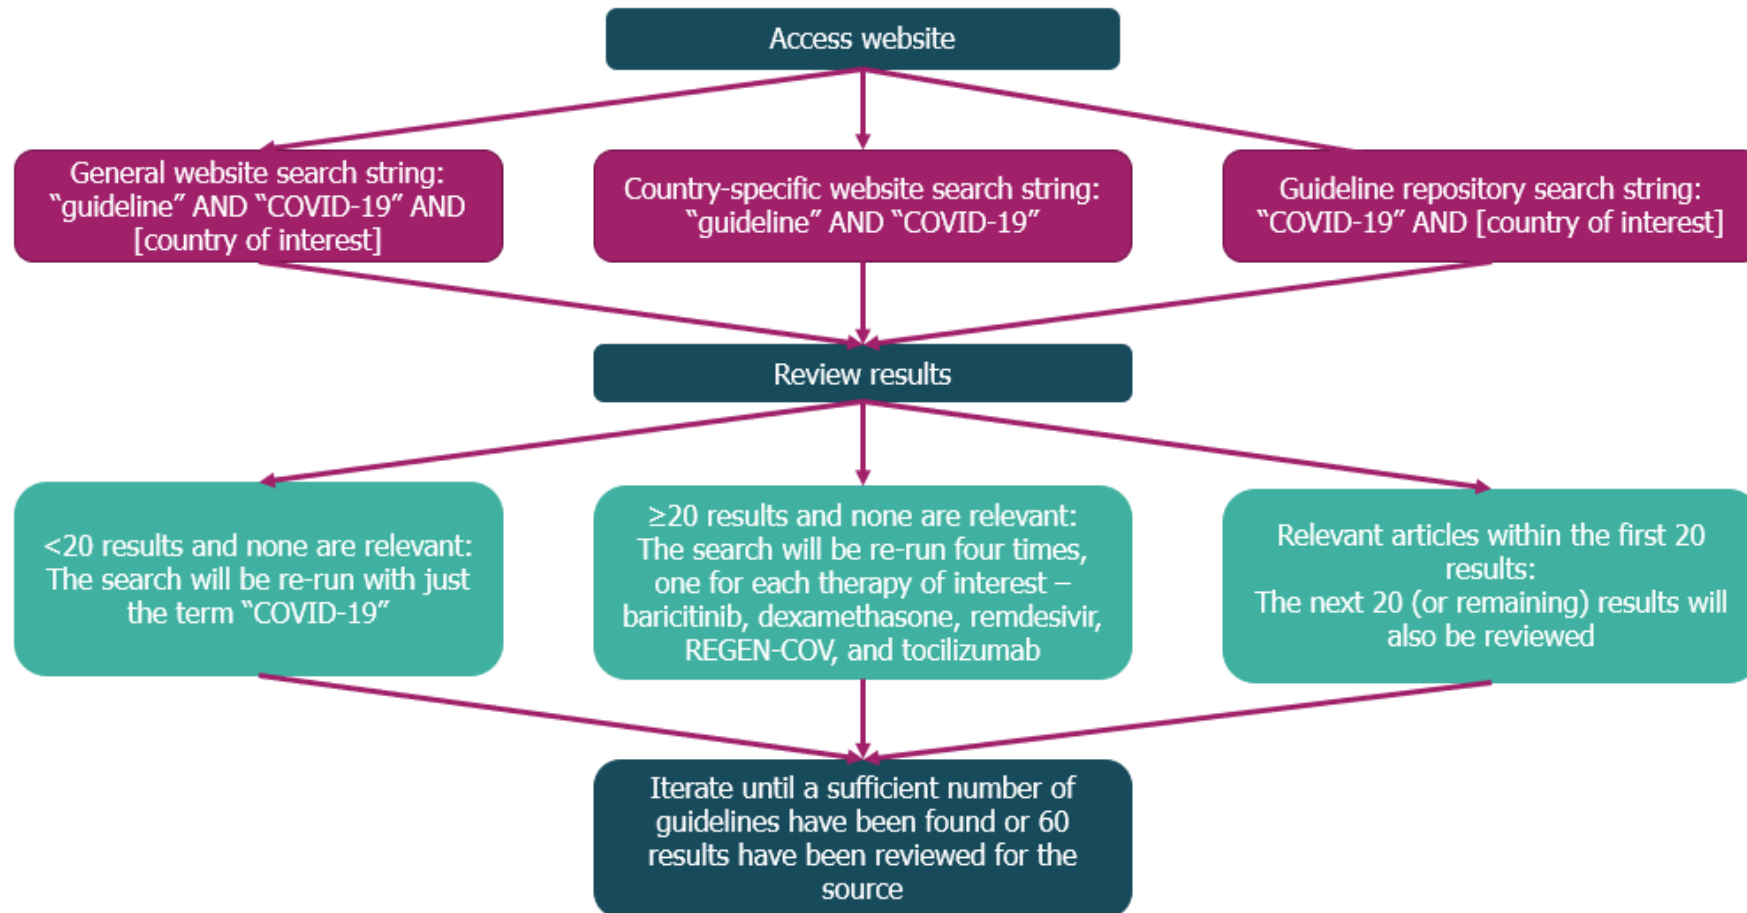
Access website

General website search string: “guideline” AND “COVID-19” AND [country of interest]

Country-specific website search string: “guideline” AND “COVID-19”

Guideline repository search string: “COVID-19” AND [country of interest]

Review results

<20 results and none are relevant: The search will be re-run with just the term “COVID-19”

≥20 results and none are relevant: The search will be re-run four times, one for each therapy of interest – baricitinib, dexamethasone, remdesivir, REGEN-COV, and tocilizumab

Relevant articles within the first 20 results: The next 20 (or remaining) results will also be reviewed

Iterate until a sufficient number of guidelines have been found or 60 results have been reviewed for the source